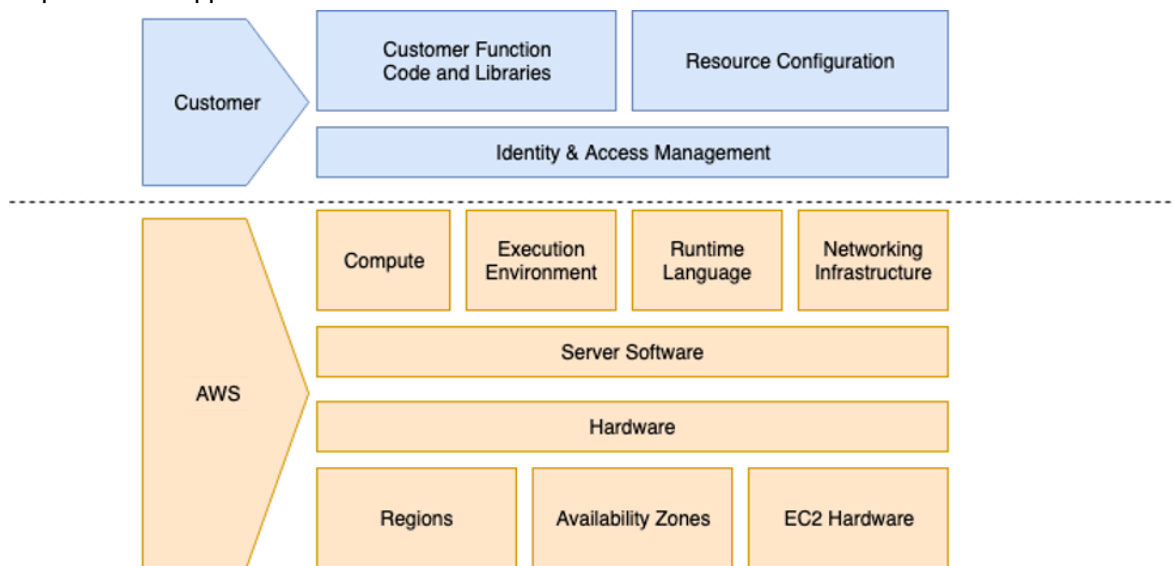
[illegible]

Customer

Customer Function Code and Libraries

Resource Configuration

Identity & Access Management

AWS

Compute

Execution Environment

Runtime Language

Networking Infrastructure

Server Software

Hardware

Regions

Availability Zones

EC2 Hardware